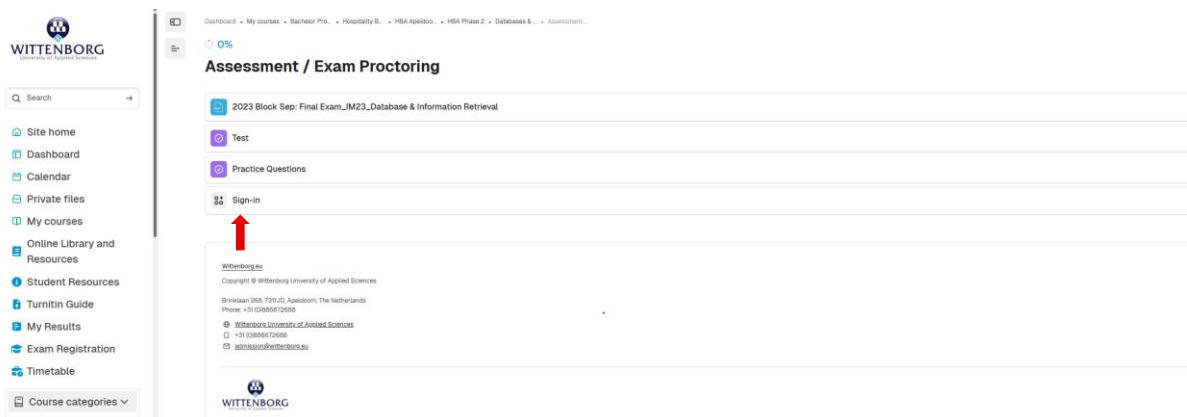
WITTENBORG
University of Applied Sciences

Search

Site home
Dashboard
Calendar
Private files
My courses
Online Library and Resources
Student Resources
Turnitin Guide
My Results
Exam Registration
Timetable
Course categories

Dashboard • My courses • Bachelor Pro... • Hospitality B... • HBA Apeldoo... • HBA Phase 2 • Databases &... • Assessment...

0%

Assessment / Exam Proctoring

2023 Block Sep: Final Exam_IM23_Database & Information Retrieval

Test

Practice Questions

Sign-in

Wittenborg.eu

Copyright © Wittenborg University of Applied Sciences

Brinklaan 268, 7311JD, Apeldoorn, The Netherlands
Phone: +31 03888672688

Wittenborg University of Applied Sciences
+31 03888672688
admission@wittenborg.eu

WITTENBORG
University of Applied Sciences